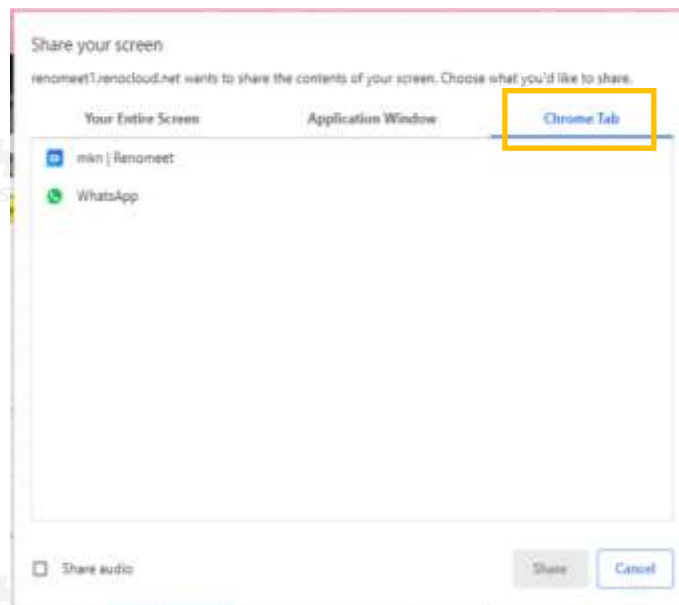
Share your screen

renomeet1.renocloud.net wants to share the contents of your screen. Choose what you'd like to share.

Your Entire Screen

Application Window

Chrome Tab

mkn | Renomeet

WhatsApp

Share audio

Share

Cancel